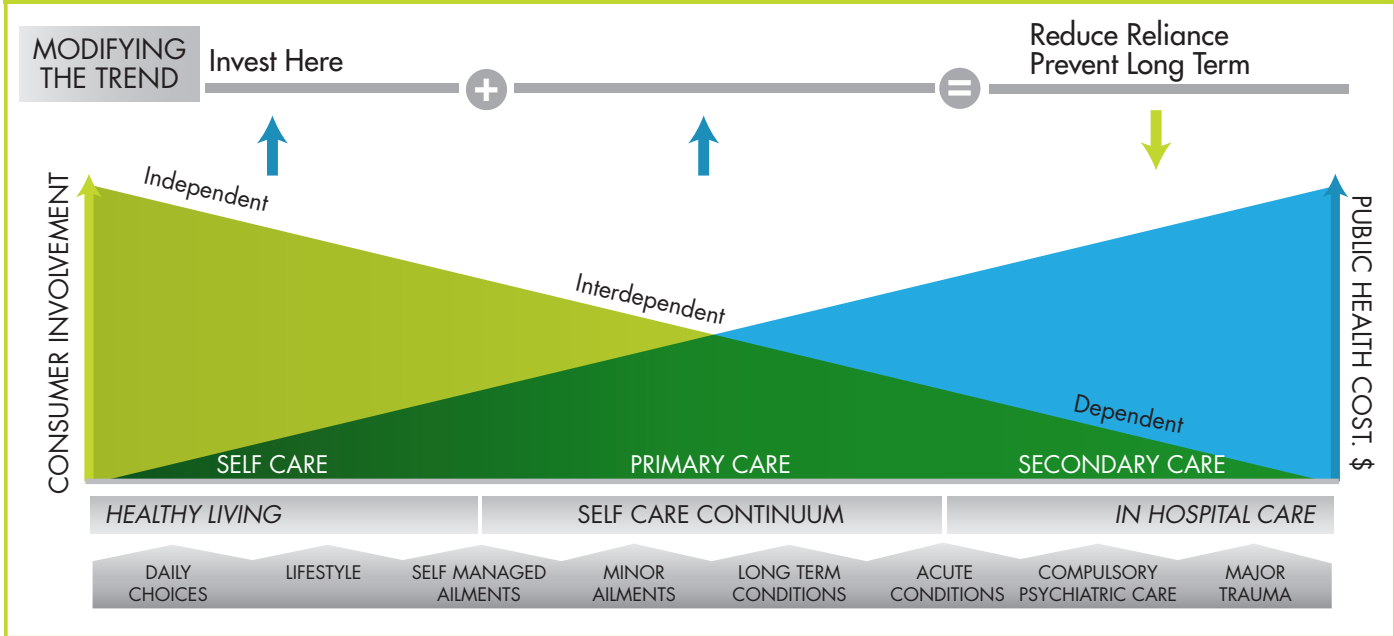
MODIFYING THE TREND

Invest Here

+

=

Reduce Reliance
Prevent Long Term

CONSUMER INVOLVEMENT

Independent

Interdependent

Dependent

PUBLIC HEALTH COST. $

SELF CARE

PRIMARY CARE

SECONDARY CARE

HEALTHY LIVING

SELF CARE CONTINUUM

IN HOSPITAL CARE

DAILY CHOICES

LIFESTYLE

SELF MANAGED AILMENTS

MINOR AILMENTS

LONG TERM CONDITIONS

ACUTE CONDITIONS

COMPULSORY PSYCHIATRIC CARE

MAJOR TRAUMA